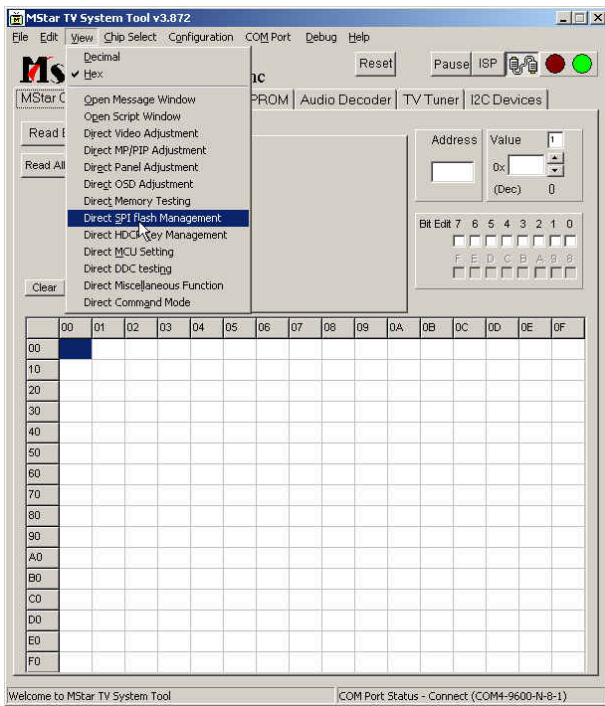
MStar TV System Tool v3.872

File Edit View Chip Select Configuration COM Port Debug Help

Decimal
✔ Hex

Open Message Window
Open Script Window
Direct Video Adjustment
Direct MP/PIP Adjustment
Direct Panel Adjustment
Direct OSD Adjustment
Direct Memory Testing
Direct SPI Flash Management
Direct HDCP Key Management
Direct MCU Setting
Direct DDC testing
Direct Miscellaneous Function
Direct Command Mode

Ms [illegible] nc

Reset

Pause ISP

MStar C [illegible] PROM Audio Decoder TV Tuner I2C Devices

Read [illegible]

Read All

Clear

Address

Value 1

0x

(Dec) 0

Bit Edit 7 6 5 4 3 2 1 0

F E D C B A 9 8

| | 00 | 01 | 02 | 03 | 04 | 05 | 06 | 07 | 08 | 09 | 0A | 0B | 0C | 0D | 0E | 0F |
|---|---|---|---|---|---|---|---|---|---|---|---|---|---|---|---|---|
| 00 | | | | | | | | | | | | | | | | |
| 10 | | | | | | | | | | | | | | | | |
| 20 | | | | | | | | | | | | | | | | |
| 30 | | | | | | | | | | | | | | | | |
| 40 | | | | | | | | | | | | | | | | |
| 50 | | | | | | | | | | | | | | | | |
| 60 | | | | | | | | | | | | | | | | |
| 70 | | | | | | | | | | | | | | | | |
| 80 | | | | | | | | | | | | | | | | |
| 90 | | | | | | | | | | | | | | | | |
| A0 | | | | | | | | | | | | | | | | |
| B0 | | | | | | | | | | | | | | | | |
| C0 | | | | | | | | | | | | | | | | |
| D0 | | | | | | | | | | | | | | | | |
| E0 | | | | | | | | | | | | | | | | |
| F0 | | | | | | | | | | | | | | | | |

Welcome to MStar TV System Tool

COM Port Status - Connect (COM4-9600-N-8-1)